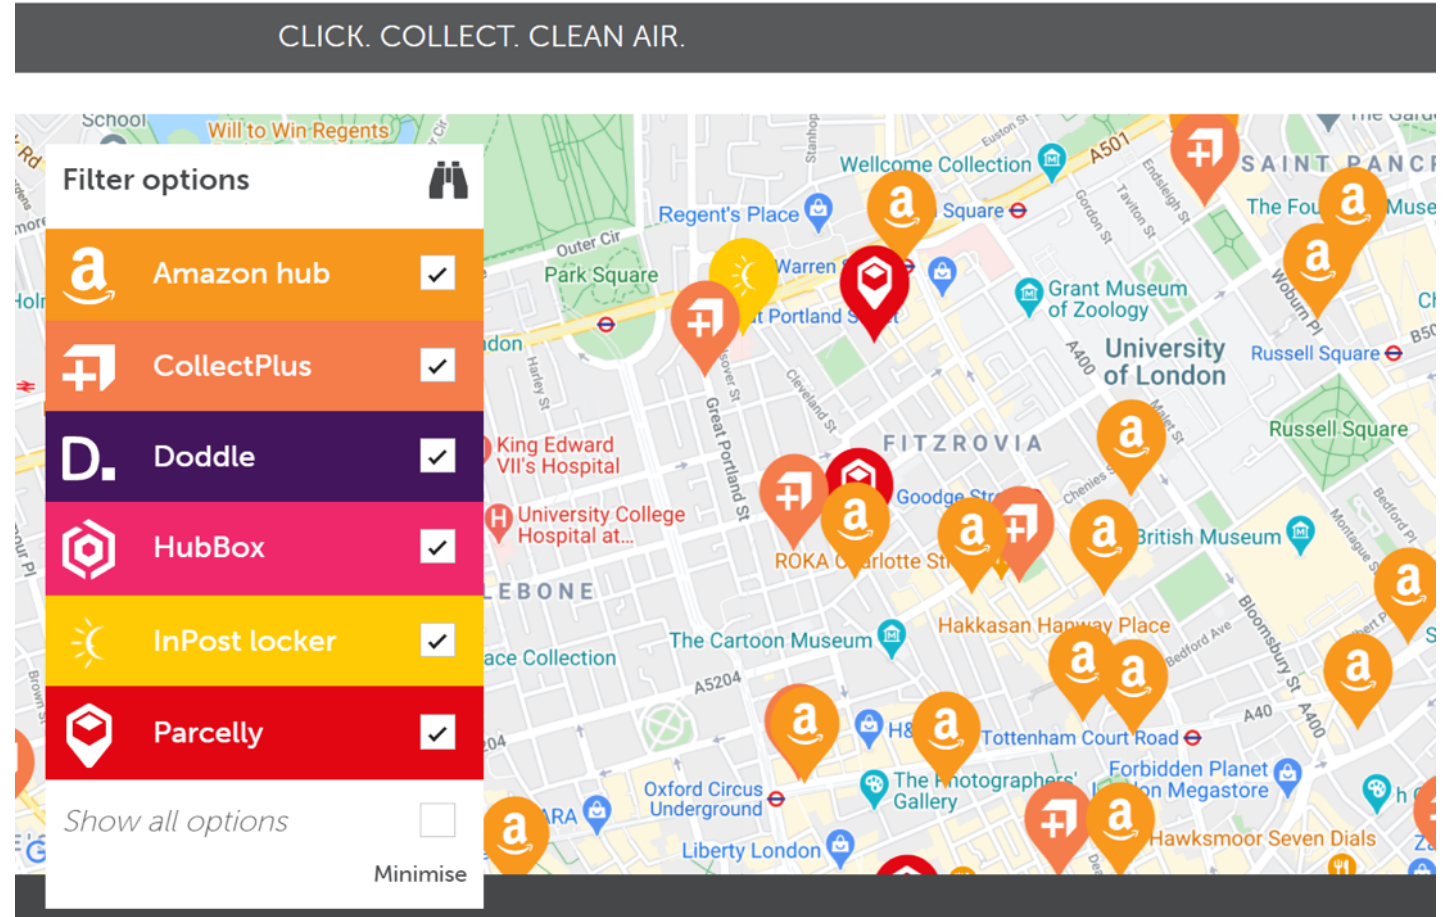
CLICK. COLLECT. CLEAN AIR.

Filter options

Amazon hub

CollectPlus

Doddle

HubBox

InPost locker

Parcelly

Show all options

Minimise

School
Will to Win Regents
Wellcome Collection
A501
Euston St
Regent's Place
Square
Outer Cir
Park Square
Warren
t Portland S
Grant Museum of Zoology
University of London
Russell Square
SAINT PANC
The Fou
Muse
King Edward VII's Hospital
University College Hospital at...
FITZROVIA
Goodge Str
British Museum
Russell Square
ROKA C rlotte St
LEBONE
The Cartoon Museum
Hakkasan Hanway Place
ace Collection
A5204
Great Portland St
Tottenham Court Road
Oxford Circus Underground
The Photographers' Gallery
Forbidden Planet London Megastore
Liberty London
Hawksmoor Seven Dials
Bloomsbury St
A400
A40
Bedford Ave
Harley St
Cleveland St
Gordon St
Endsleigh St
Woburn Pl
Malet St
Chenies St
Montague St
Bedford Pl
ARA
H&
Stanhop
Tavistock St